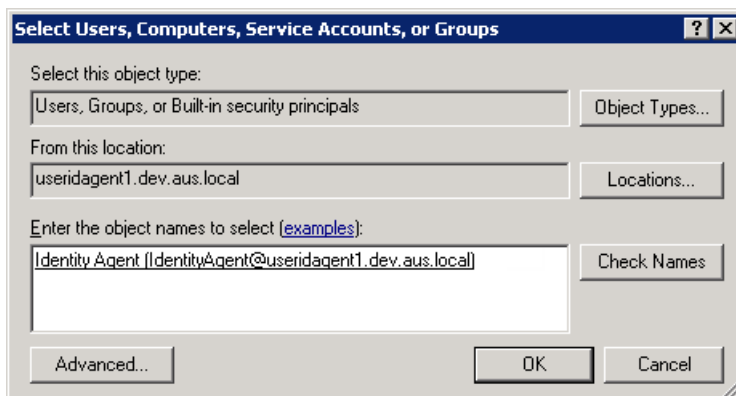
Select Users, Computers, Service Accounts, or Groups

?

X

Select this object type:

Users, Groups, or Built-in security principals

Object Types...

From this location:

useridagent1.dev.aus.local

Locations...

Enter the object names to select (examples):

Identity Agent (IdentityAgent@useridagent1.dev.aus.local)

Check Names

Advanced...

OK

Cancel